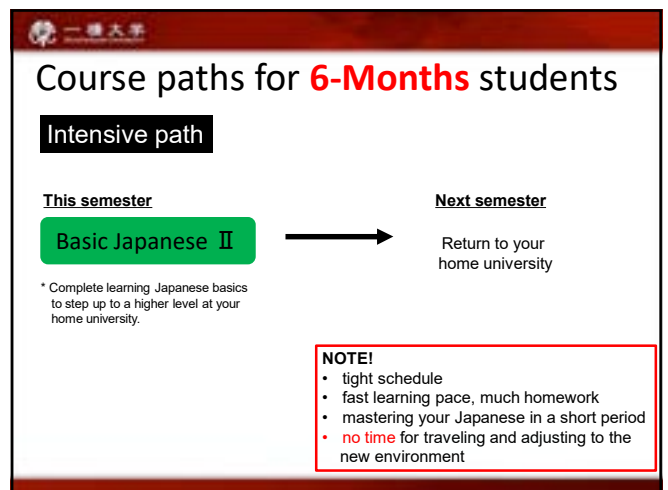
一橋大学

Course paths for 6-Months students

Intensive path

This semester

Basic Japanese Ⅱ

* Complete learning Japanese basics to step up to a higher level at your home university.

Next semester

Return to your home university

NOTE!
• tight schedule
• fast learning pace, much homework
• mastering your Japanese in a short period
• no time for traveling and adjusting to the new environment